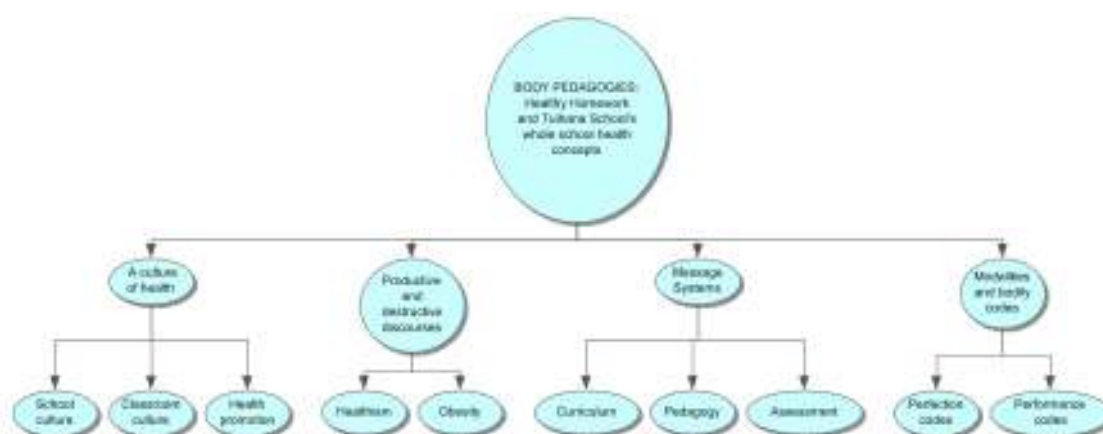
BODY PEDAGOGIES: Healthy Homework and Tuilvana School's whole school health concepts

A culture of health

Productive and destructive discourses

Message Systems

Modalities and bodily codes

School culture

Classroom culture

Health promotion

Healthism

Obesity

Curriculum

Pedagogy

Assessment

Perfection codes

Performance codes